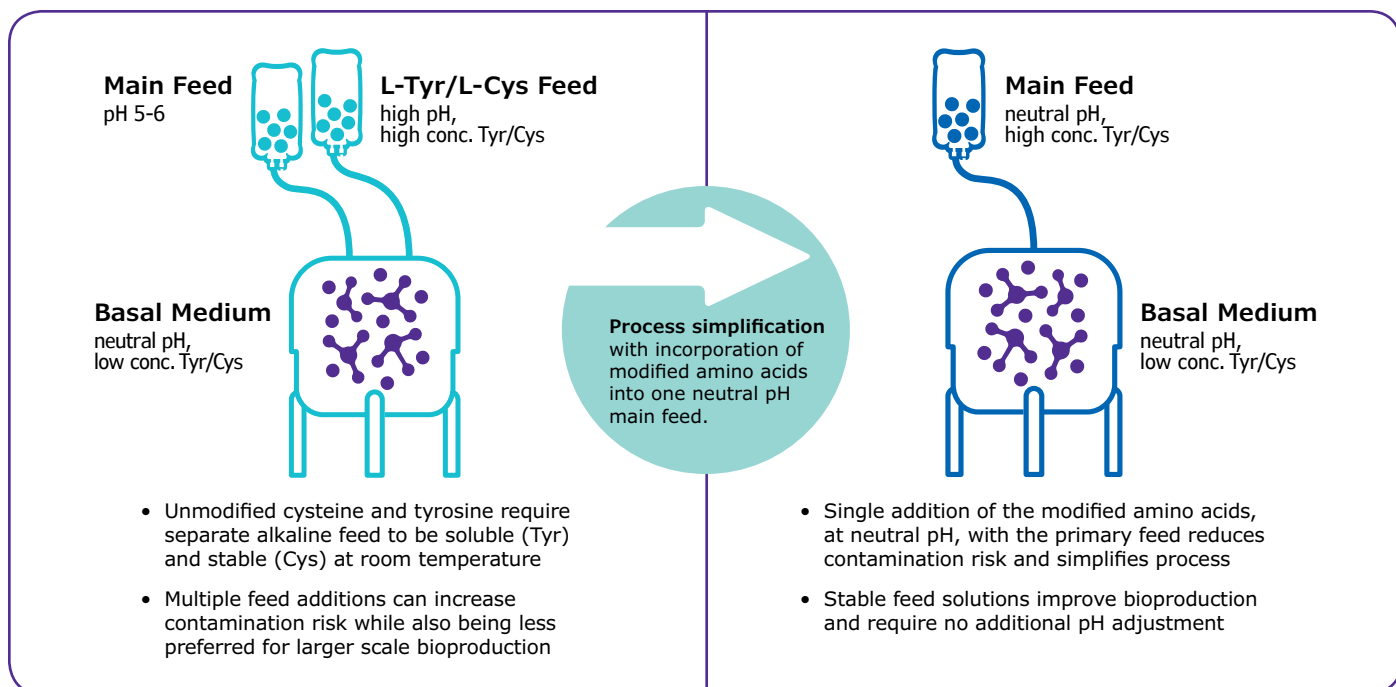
Main Feed
pH 5-6

L-Tyr/L-Cys Feed
high pH,
high conc. Tyr/Cys

Basal Medium
neutral pH,
low conc. Tyr/Cys

Process simplification with incorporation of modified amino acids into one neutral pH main feed.

Main Feed
neutral pH,
high conc. Tyr/Cys

Basal Medium
neutral pH,
low conc. Tyr/Cys

• Unmodified cysteine and tyrosine require separate alkaline feed to be soluble (Tyr) and stable (Cys) at room temperature

• Multiple feed additions can increase contamination risk while also being less preferred for larger scale bioproduction

• Single addition of the modified amino acids, at neutral pH, with the primary feed reduces contamination risk and simplifies process

• Stable feed solutions improve bioproduction and require no additional pH adjustment